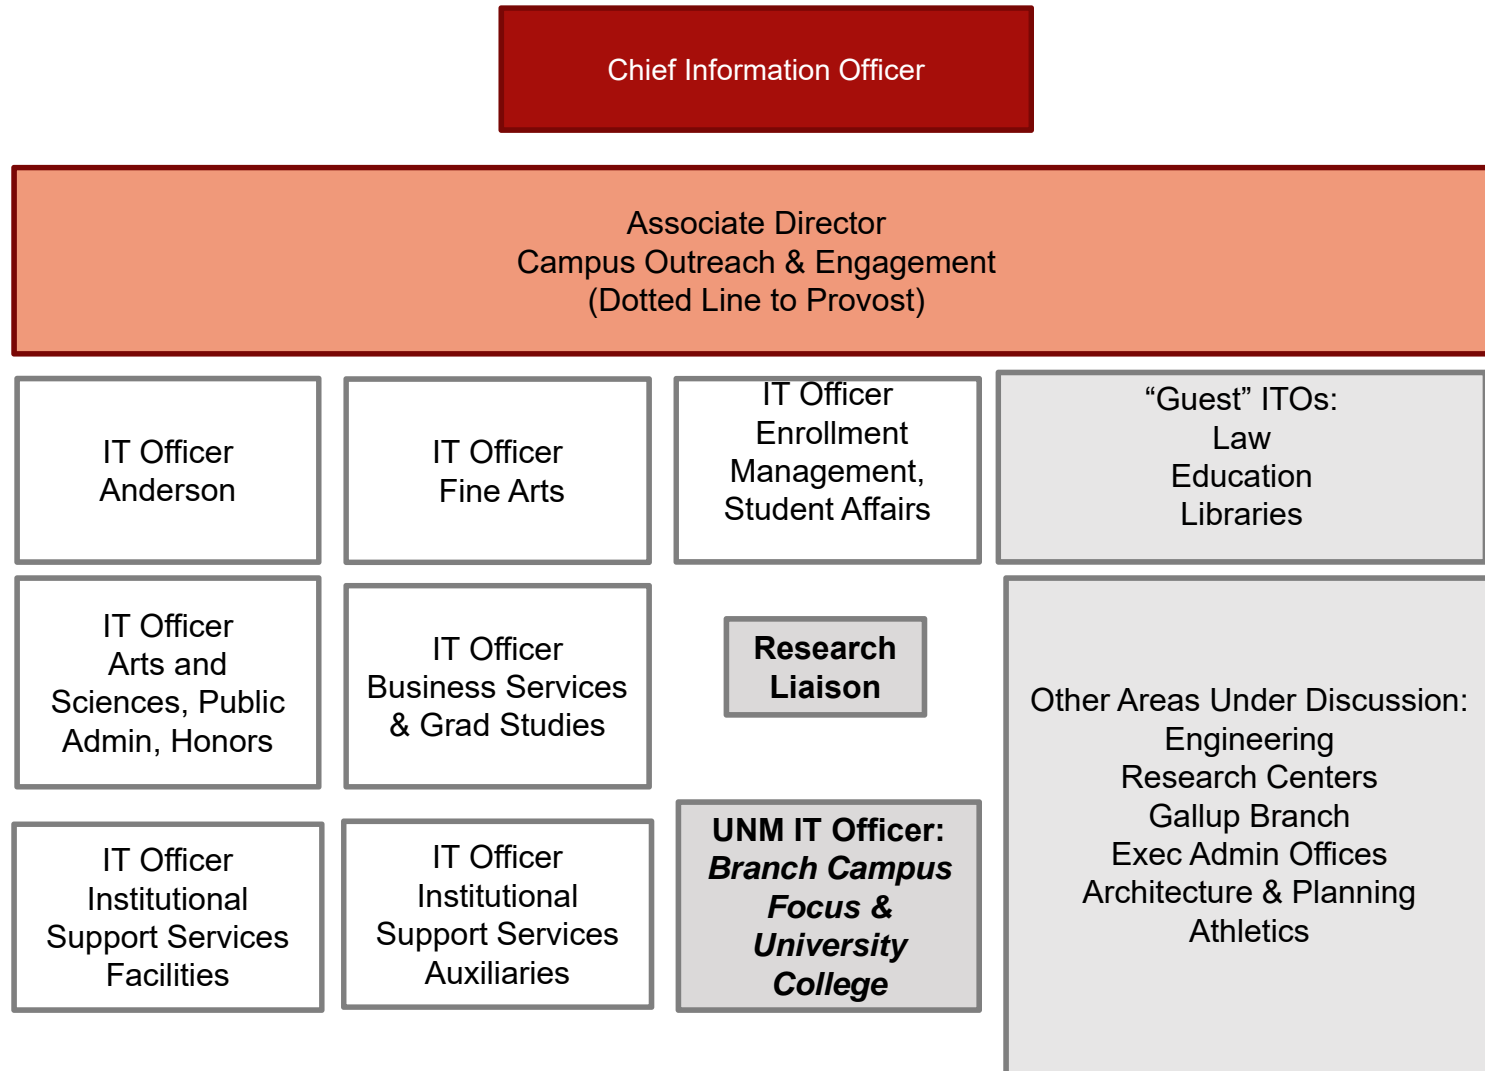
Chief Information Officer

Associate Director
Campus Outreach & Engagement
(Dotted Line to Provost)

IT Officer
Anderson

IT Officer
Fine Arts

IT Officer
Enrollment Management, Student Affairs

“Guest” ITOs:
Law
Education
Libraries

IT Officer
Arts and Sciences, Public Admin, Honors

IT Officer
Business Services & Grad Studies

**Research Liaison**

Other Areas Under Discussion:
Engineering
Research Centers
Gallup Branch
Exec Admin Offices
Architecture & Planning
Athletics

IT Officer
Institutional Support Services
Facilities

IT Officer
Institutional Support Services
Auxiliaries

**UNM IT Officer:**
***Branch Campus Focus & University College***